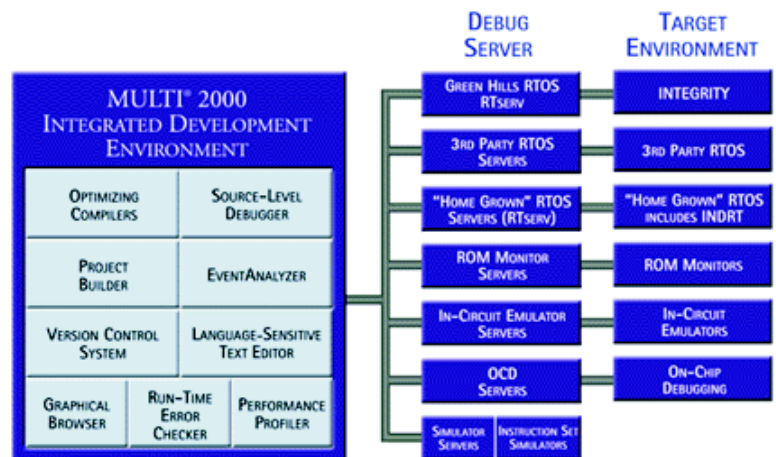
MULTI® 2000
INTEGRATED DEVELOPMENT ENVIRONMENT

| | |
|---|---|
| OPTIMIZING COMPILERS | SOURCE-LEVEL DEBUGGER |
| PROJECT BUILDER | EVENTANALYZER |
| VERSION CONTROL SYSTEM | LANGUAGE-SENSITIVE TEXT EDITOR |

| | | |
|---|---|---|
| GRAPHICAL BROWSER | RUN-TIME ERROR CHECKER | PERFORMANCE PROFILER |

DEBUG SERVER

TARGET ENVIRONMENT

| DEBUG SERVER | TARGET ENVIRONMENT |
|---|---|
| GREEN HILLS RTOS RTSERV | INTEGRITY |
| 3RD PARTY RTOS SERVERS | 3RD PARTY RTOS |
| "HOME GROWN" RTOS SERVERS (RTSERV) | "HOME GROWN" RTOS INCLUDES INDRT |
| ROM MONITOR SERVERS | ROM MONITORS |
| IN-CIRCUIT EMULATOR SERVERS | IN-CIRCUIT EMULATORS |
| OCD SERVERS | ON-CHIP DEBUGGING |

SIMULATOR SERVERS

INSTRUCTION SET SIMULATORS